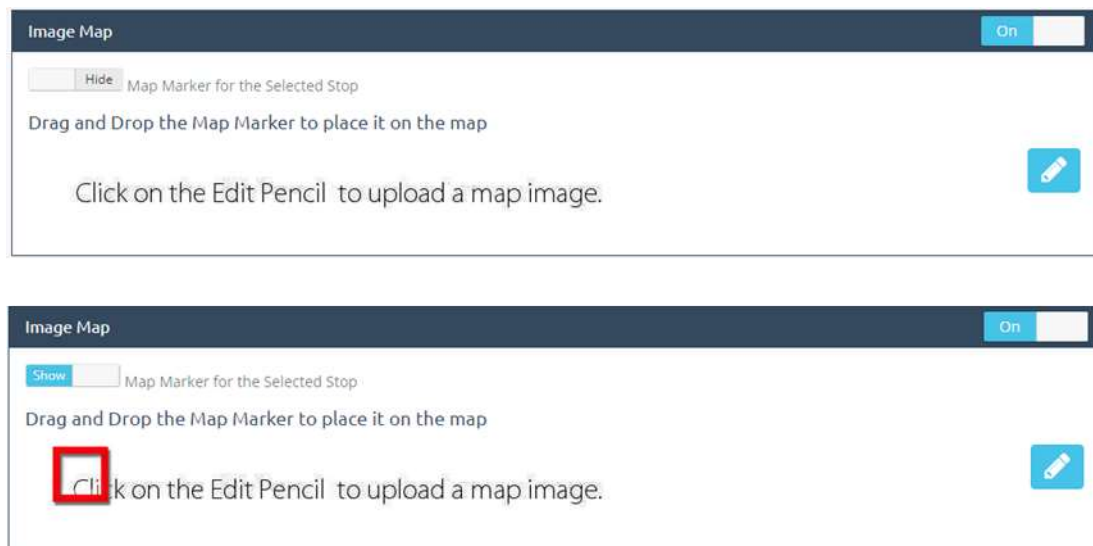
Image Map

On

Hide Map Marker for the Selected Stop

Drag and Drop the Map Marker to place it on the map

Click on the Edit Pencil to upload a map image.

Image Map

On

Show Map Marker for the Selected Stop

Drag and Drop the Map Marker to place it on the map

Cli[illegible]k on the Edit Pencil to upload a map image.